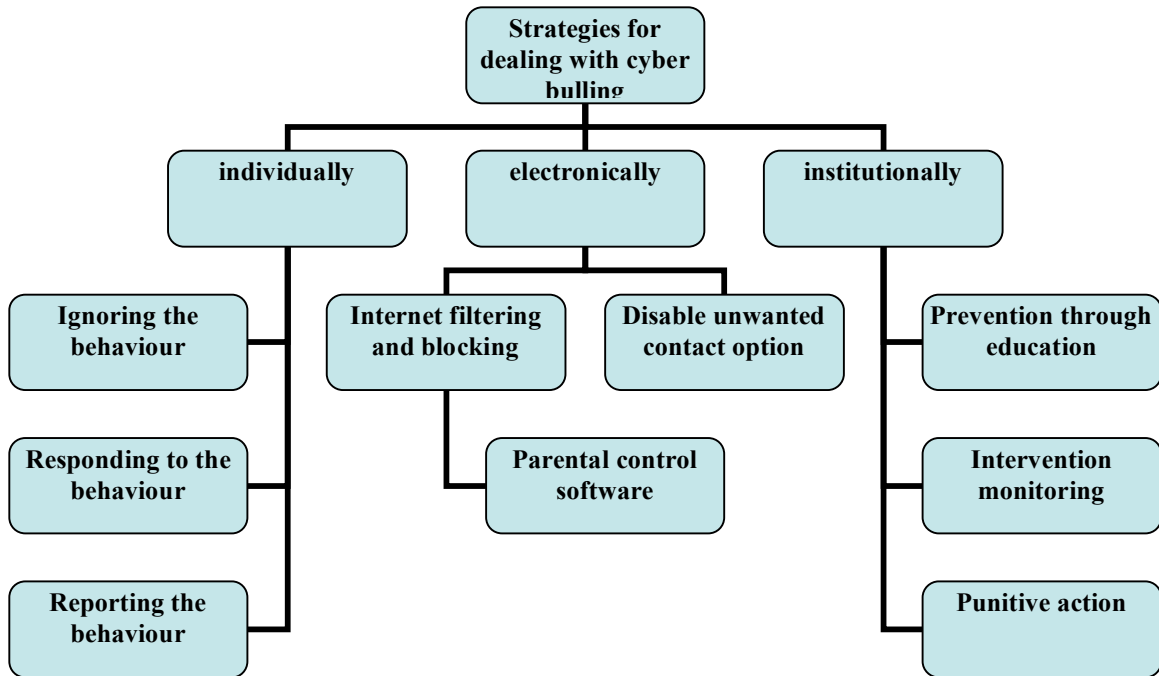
Strategies for dealing with cyber bulling

individually

electronically

institutionally

Ignoring the behaviour

Responding to the behaviour

Reporting the behaviour

Internet filtering and blocking

Disable unwanted contact option

Parental control software

Prevention through education

Intervention monitoring

Punitive action